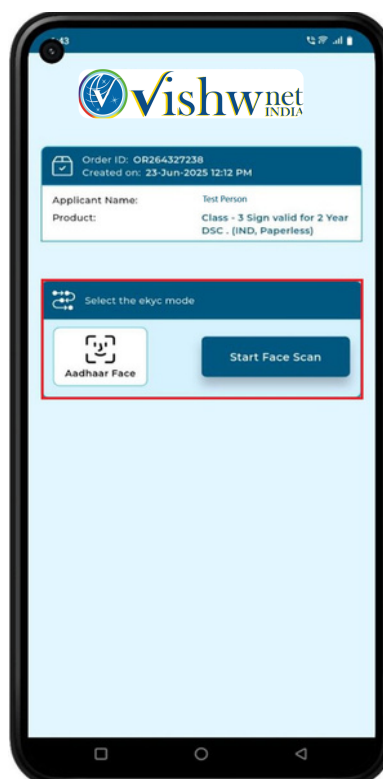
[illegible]43

Vishwnet INDIA

Order ID: OR264327238
Created on: 23-Jun-2025 12:12 PM

Applicant Name: Test Person
Product: Class - 3 Sign valid for 2 Year DSC . (IND, Paperless)

Select the ekyc mode

Aadhaar Face

Start Face Scan